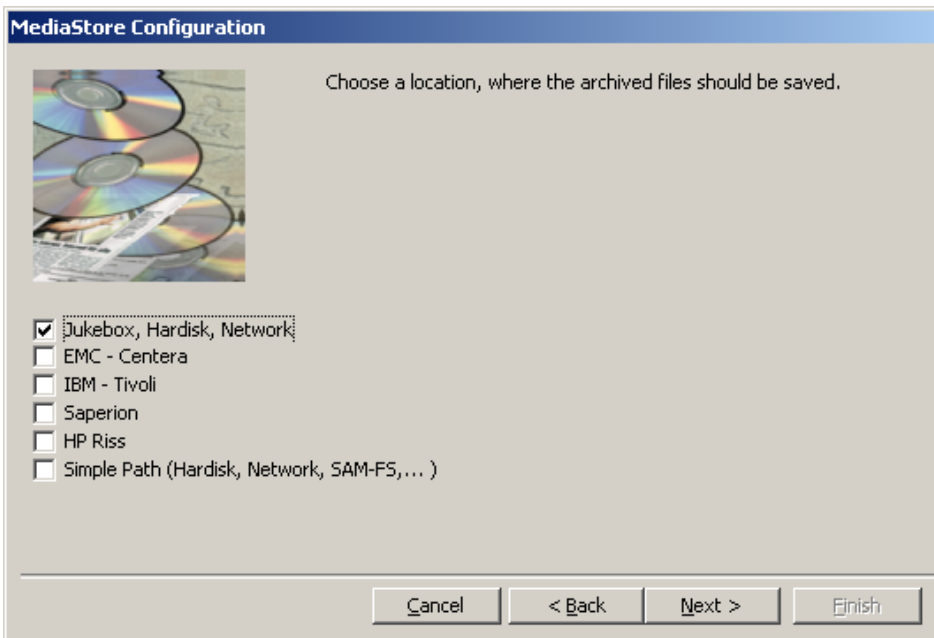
MediaStore Configuration

Choose a location, where the archived files should be saved.

☑ Jukebox, Hardisk, Network
☐ EMC - Centera
☐ IBM - Tivoli
☐ Saperion
☐ HP Riss
☐ Simple Path (Hardisk, Network, SAM-FS,... )

Cancel | < Back | Next > | Finish